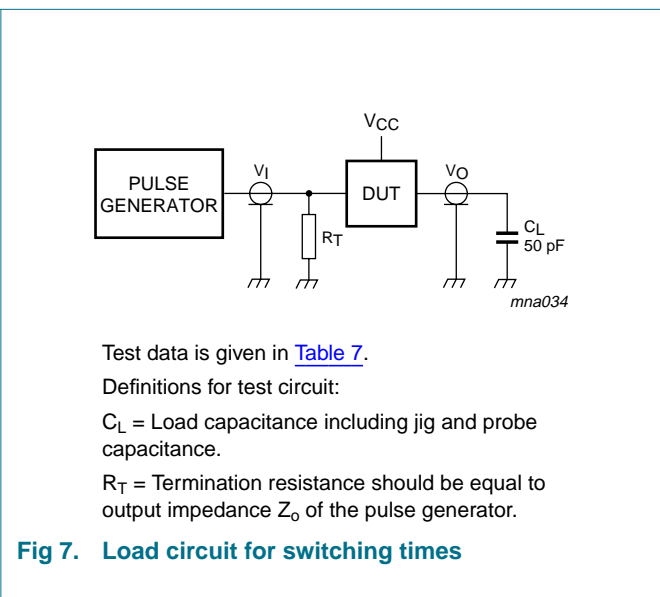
$V_{CC}$

PULSE GENERATOR

$V_I$

DUT

$V_O$

$R_T$

$C_L$
50 pF

mna034

Test data is given in Table 7.

Definitions for test circuit:

$C_L$ = Load capacitance including jig and probe capacitance.

$R_T$ = Termination resistance should be equal to output impedance $Z_o$ of the pulse generator.

Fig 7. Load circuit for switching times